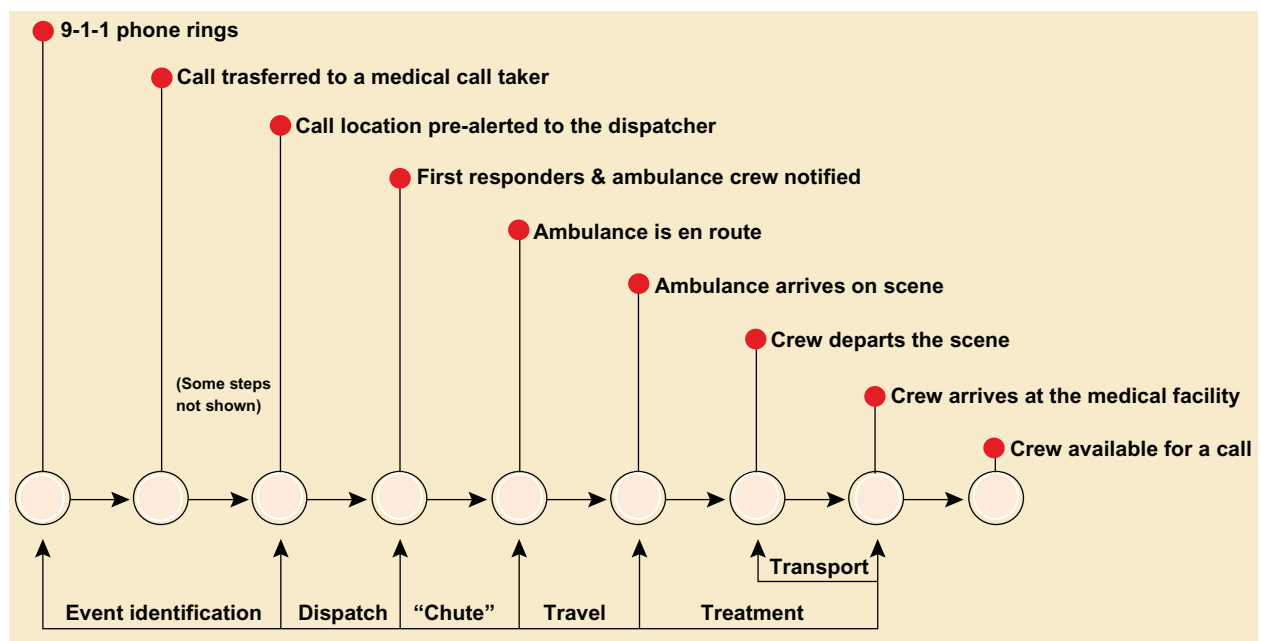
9-1-1 phone rings

Call trasferred to a medical call taker

Call location pre-alerted to the dispatcher

First responders & ambulance crew notified

Ambulance is en route

Ambulance arrives on scene

Crew departs the scene

Crew arrives at the medical facility

Crew available for a call

(Some steps not shown)

Transport

Event identification

Dispatch

“Chute”

Travel

Treatment